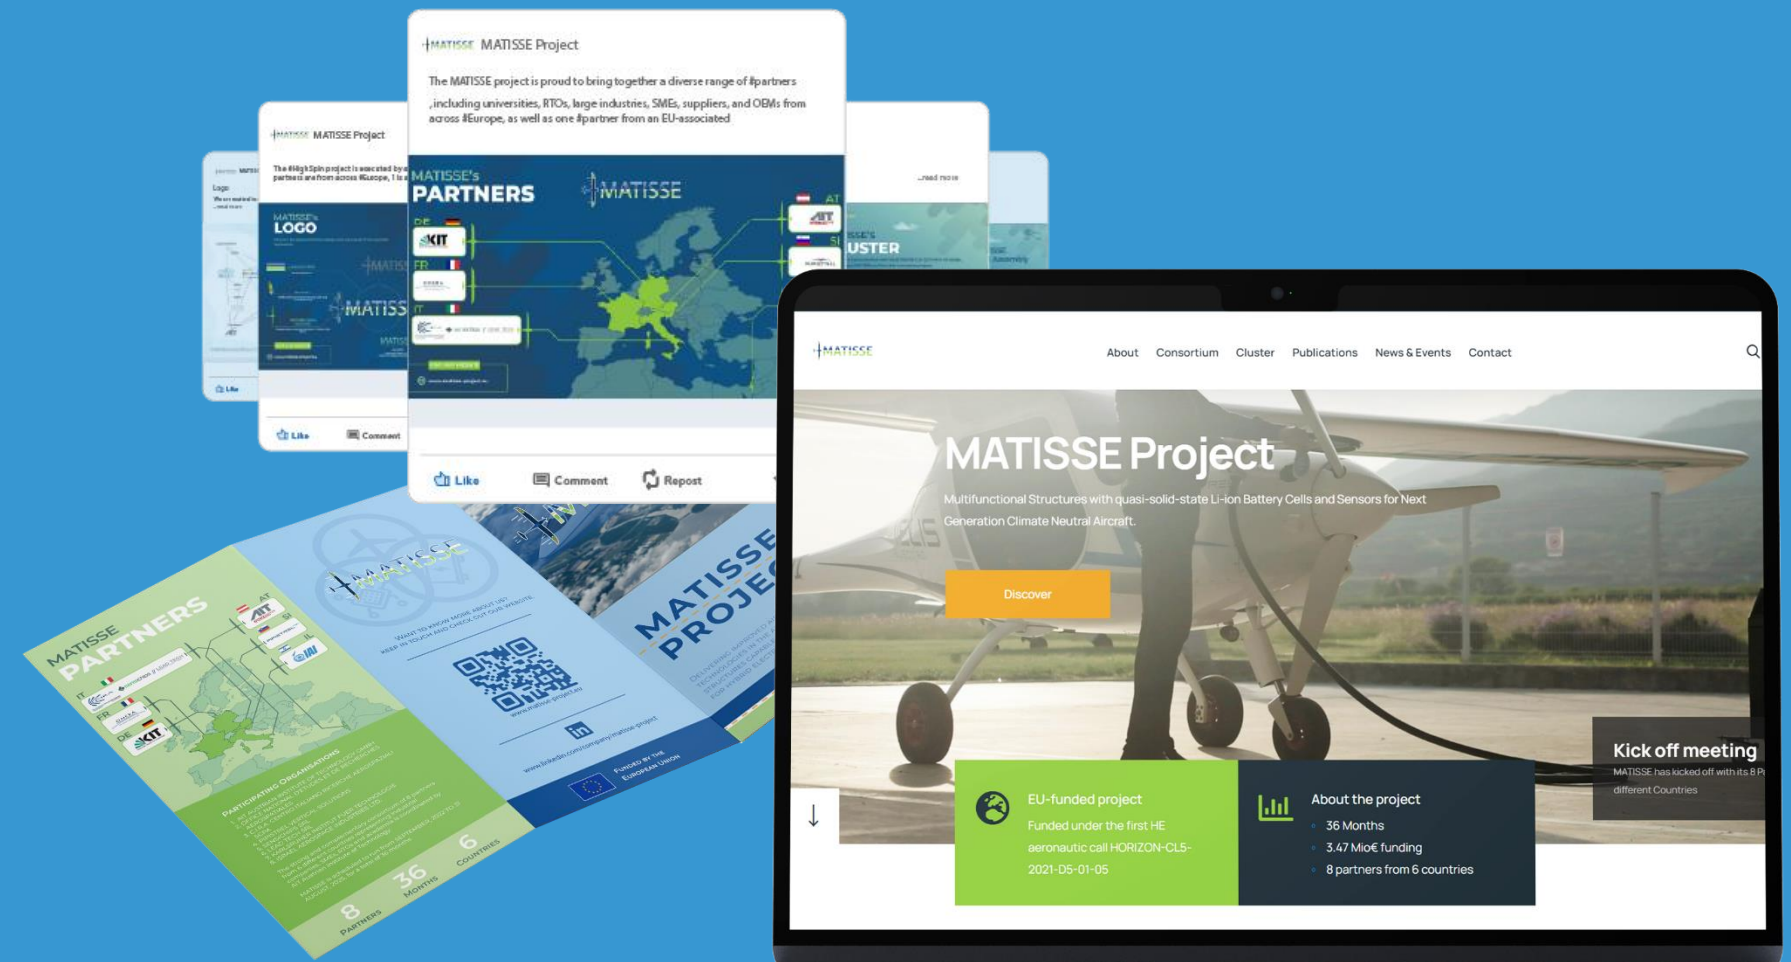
MATISSE MATISSE Project

The MATISSE project is proud to bring together a diverse range of #partners ,including universities, RTOs, large industries, SMEs, suppliers, and OEMs from across #Europe, as well as one #partner from an EU-associated

MATISSE's PARTNERS

MATISSE

DE KIT

FR

IT

AT AIT

SI

Like Comment Repost

MATISSE Project

The #HighSpin project is executed by a partners are from across #Europe, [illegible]

MATISSE's LOGO

MATISSE

Like Comment

...read more

USTER

MATISSE

About Consortium Cluster Publications News & Events Contact

MATISSE Project

Multifunctional Structures with quasi-solid-state Li-ion Battery Cells and Sensors for Next Generation Climate Neutral Aircraft.

Discover

Kick off meeting

MATISSE has kicked off with its 8 P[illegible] different Countries

EU-funded project

Funded under the first HE aeronautic call HORIZON-CL5-2021-D5-01-05

About the project

36 Months

3.47 Mio€ funding

8 partners from 6 countries

MATISSE PARTNERS

AT AIT

SI

IL

IT

FR

DE KIT

PARTICIPATING ORGANISATIONS

8 PARTNERS

36 MONTHS

6 COUNTRIES

MATISSE

WANT TO KNOW MORE ABOUT US? KEEP IN TOUCH AND CHECK OUT OUR WEBSITE

www.matisse-project.eu

www.linkedin.com/company/matisse-project

FUNDED BY THE EUROPEAN UNION

MATISSE PROJECT